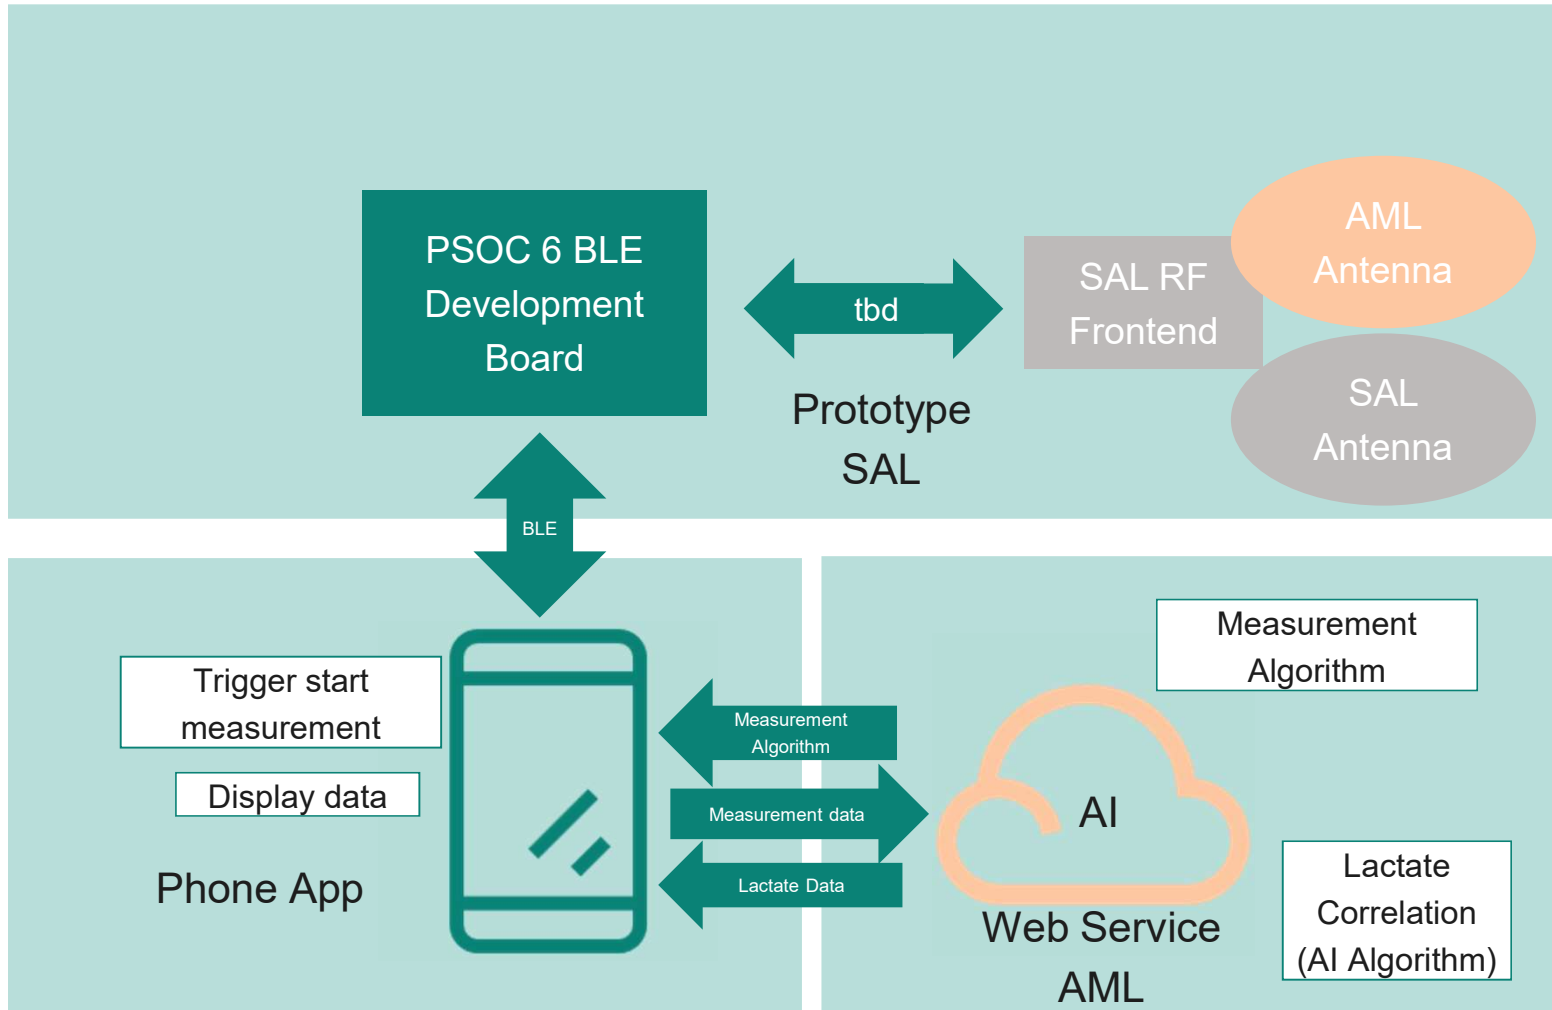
PSOC 6 BLE Development Board

tbd

SAL RF Frontend

AML Antenna

SAL Antenna

Prototype SAL

BLE

Trigger start measurement

Display data

Phone App

Measurement Algorithm

Measurement data

Lactate Data

Measurement Algorithm

AI

Web Service AML

Lactate Correlation (AI Algorithm)